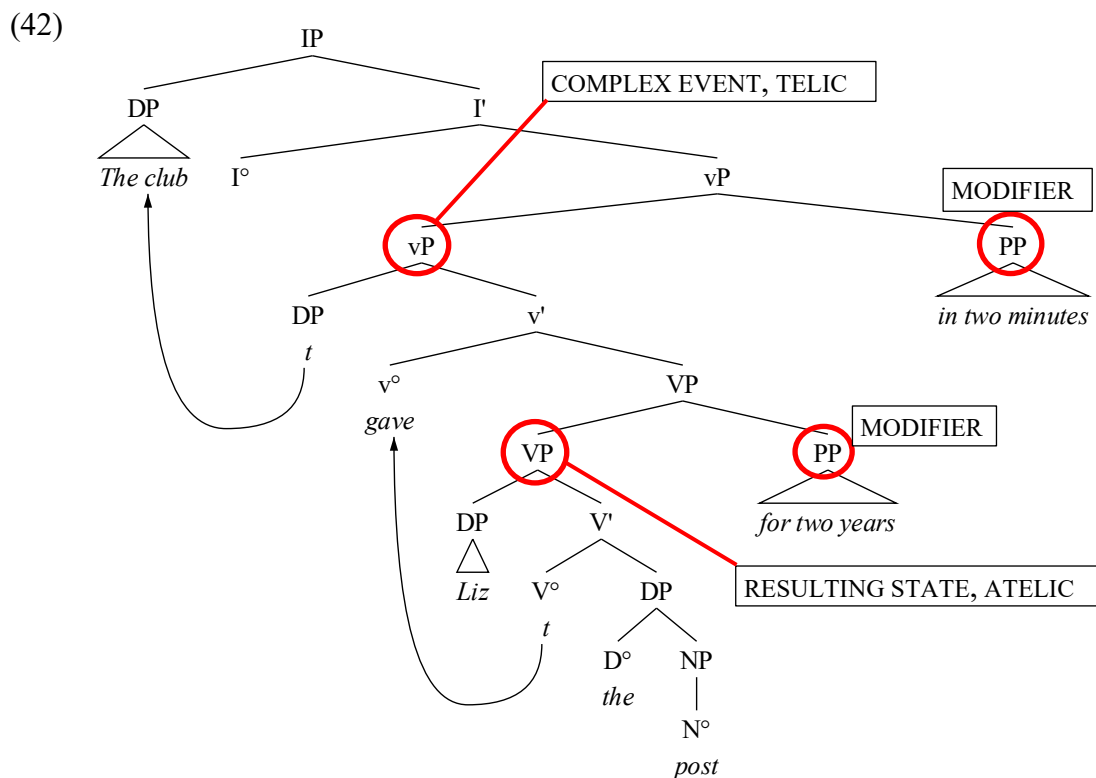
(42)

IP

DP

The club

I'

COMPLEX EVENT, TELIC

I°

vP

MODIFIER

vP

PP

in two minutes

DP

t

v'

v°

gave

VP

VP

MODIFIER

PP

for two years

DP

Liz

V'

V°

t

DP

RESULTING STATE, ATELIC

D°

the

NP

N°

post